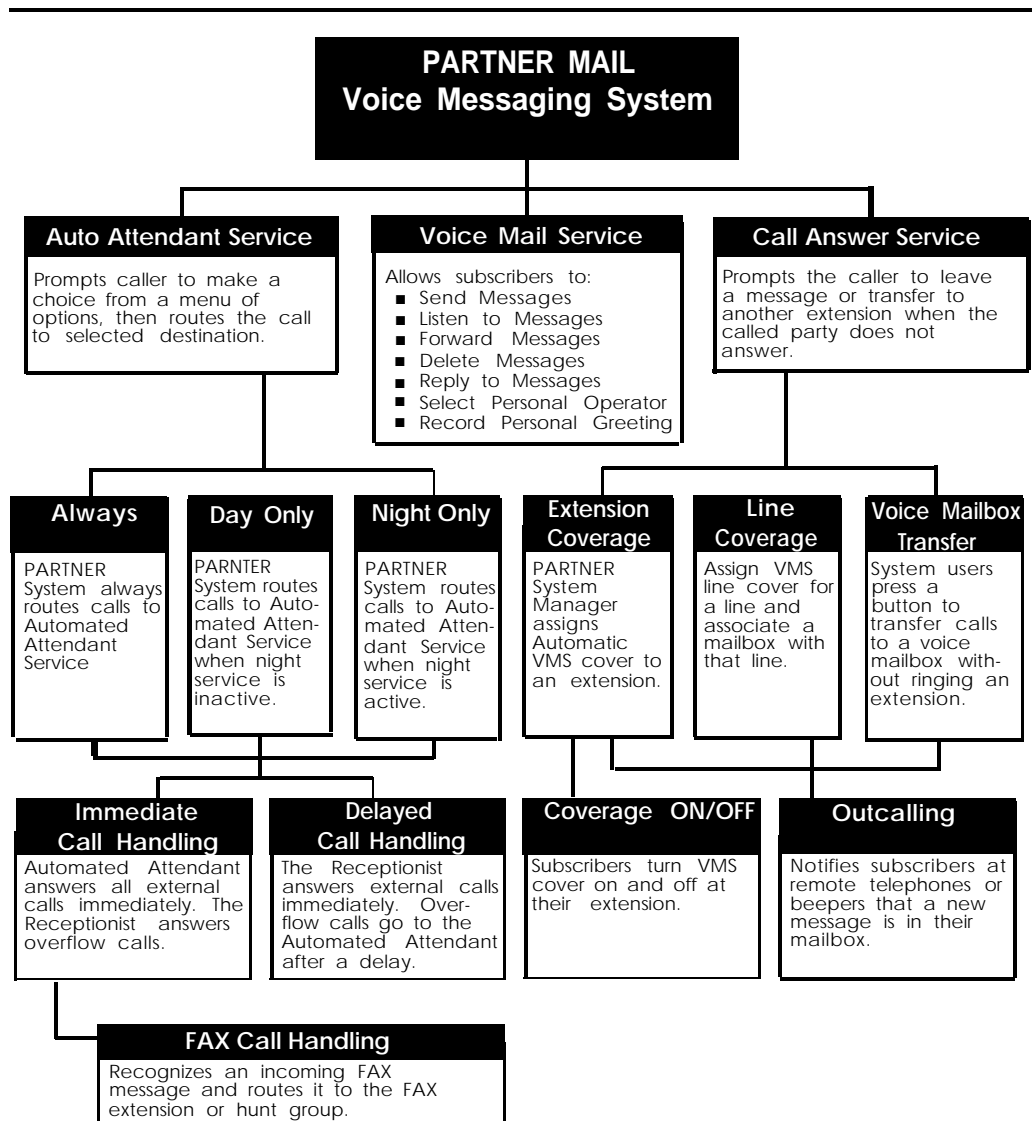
PARTNER MAIL
Voice Messaging System

Auto Attendant Service

Prompts caller to make a choice from a menu of options, then routes the call to selected destination.

Voice Mail Service

Allows subscribers to:
■ Send Messages
■ Listen to Messages
■ Forward Messages
■ Delete Messages
■ Reply to Messages
■ Select Personal Operator
■ Record Personal Greeting

Call Answer Service

Prompts the caller to leave a message or transfer to another extension when the called party does not answer.

Always

PARTNER System always routes calls to Automated Attendant Service

Day Only

PARNTER System routes calls to Automated Attendant Service when night service is inactive.

Night Only

PARTNER System routes calls to Automated Attendant Service when night service is active.

Extension Coverage

PARTNER System Manager assigns Automatic VMS cover to an extension.

Line Coverage

Assign VMS line cover for a line and associate a mailbox with that line.

Voice Mailbox Transfer

System users press a button to transfer calls to a voice mailbox without ringing an extension.

Immediate Call Handling

Automated Attendant answers all external calls immediately. The Receptionist answers overflow calls.

Delayed Call Handling

The Receptionist answers external calls immediately. Overflow calls go to the Automated Attendant after a delay.

Coverage ON/OFF

Subscribers turn VMS cover on and off at their extension.

Outcalling

Notifies subscribers at remote telephones or beepers that a new message is in their mailbox.

FAX Call Handling

Recognizes an incoming FAX message and routes it to the FAX extension or hunt group.